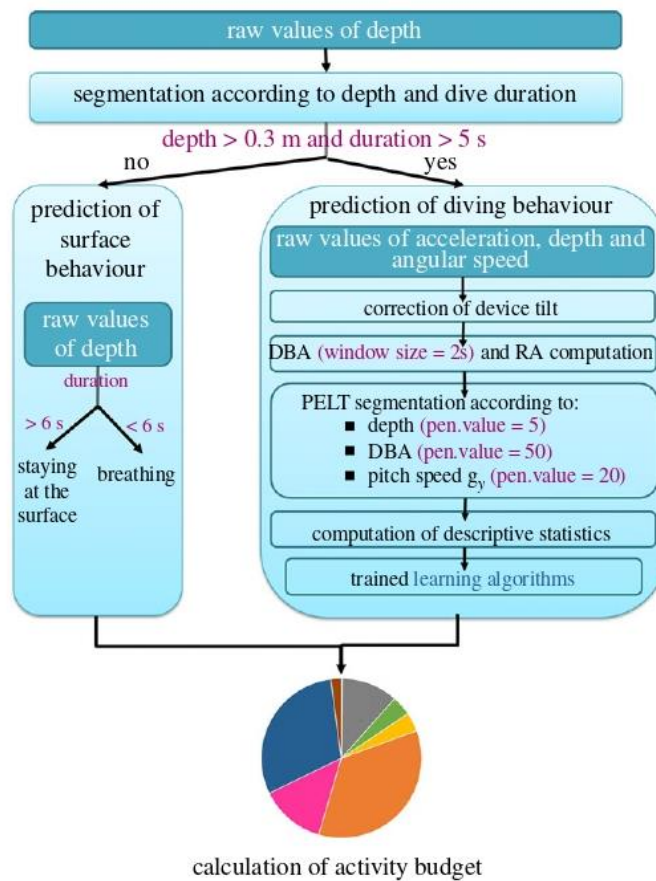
raw values of depth

segmentation according to depth and dive duration

depth > 0.3 m and duration > 5 s

no

yes

prediction of surface behaviour

raw values of depth

duration

> 6 s

< 6 s

staying at the surface

breathing

prediction of diving behaviour

raw values of acceleration, depth and angular speed

correction of device tilt

DBA (window size = 2s) and RA computation

PELT segmentation according to:
- depth (pen.value = 5)
- DBA (pen.value = 50)
- pitch speed $g_y$ (pen.value = 20)

computation of descriptive statistics

trained learning algorithms

calculation of activity budget